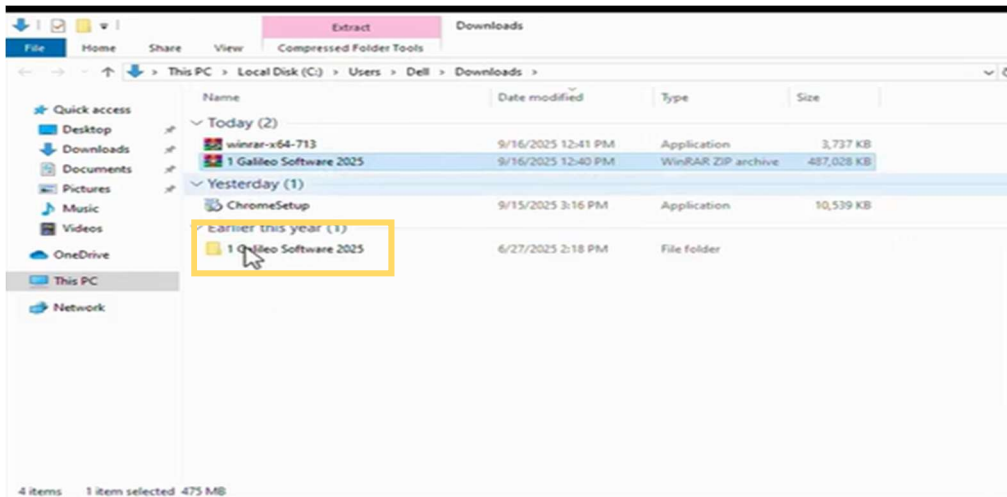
Extract

Downloads

File

Home

Share

View

Compressed Folder Tools

This PC > Local Disk (C:) > Users > Dell > Downloads >

Quick access

Desktop

Downloads

Documents

Pictures

Music

Videos

OneDrive

This PC

Network

| Name | Date modified | Type | Size |
|---|---|---|---|
| Today (2) | | | |
| winrar-x64-713 | 9/16/2025 12:41 PM | Application | 3,737 KB |
| 1 Galileo Software 2025 | 9/16/2025 12:40 PM | WinRAR ZIP archive | 487,028 KB |
| Yesterday (1) | | | |
| ChromeSetup | 9/15/2025 3:16 PM | Application | 10,539 KB |
| Earlier this year (1) | | | |
| 1 Galileo Software 2025 | 6/27/2025 2:18 PM | File folder | |

4 items 1 item selected 475 MB